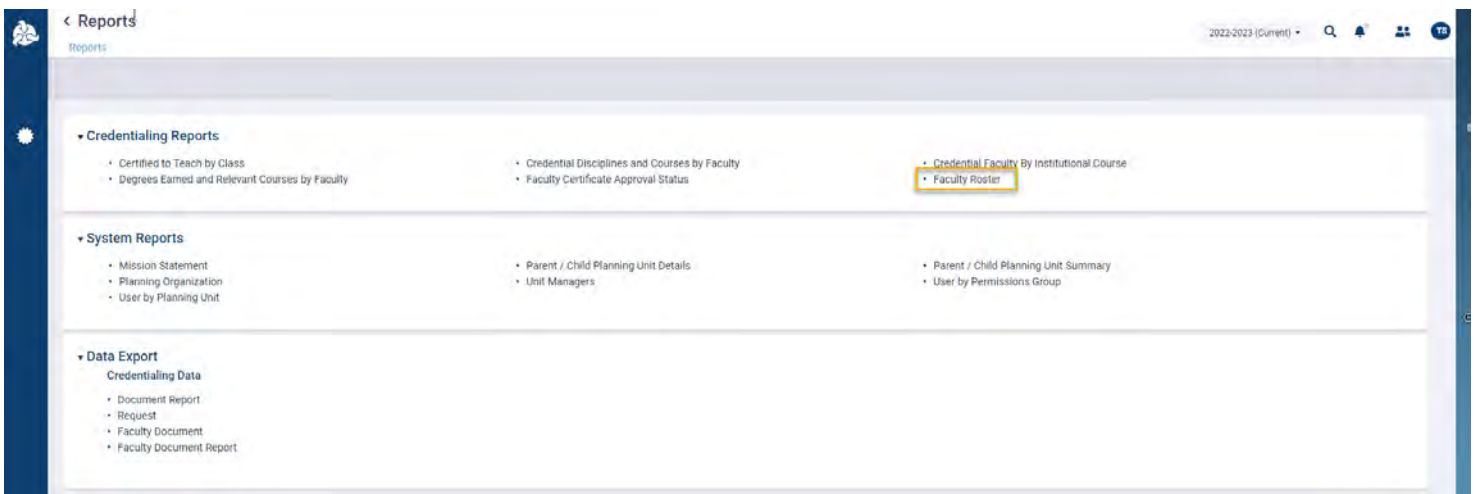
< Reports
Reports

2022-2023 (Current) ▾

TB

▾ Credentialing Reports

• Certified to Teach by Class
• Degrees Earned and Relevant Courses by Faculty

• Credential Disciplines and Courses by Faculty
• Faculty Certificate Approval Status

• Credential Faculty By Institutional Course
• Faculty Roster

▾ System Reports

• Mission Statement
• Planning Organization
• User by Planning Unit

• Parent / Child Planning Unit Details
• Unit Managers

• Parent / Child Planning Unit Summary
• User by Permissions Group

▾ Data Export

Credentialing Data

• Document Report
• Request
• Faculty Document
• Faculty Document Report